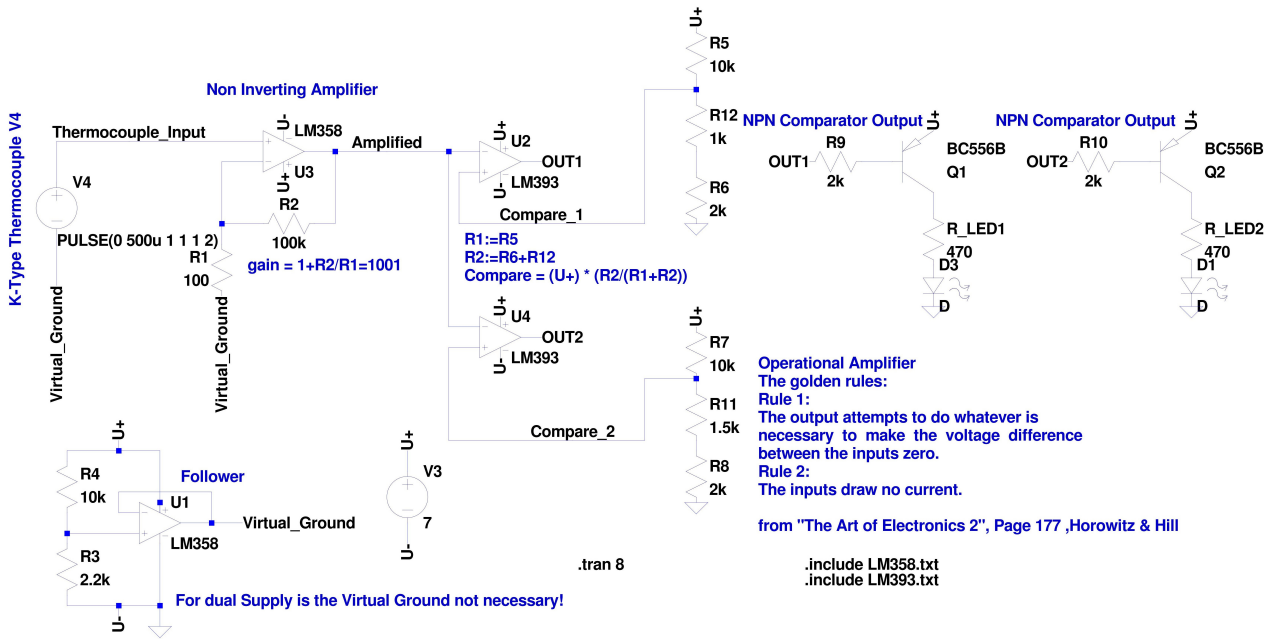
K-Type Thermocouple V4

Non Inverting Amplifier

Thermocouple_Input
U-
LM358
U3
U+
Amplified
V4
PULSE(0 500u 1 1 1 2)
R2
100k
R1
100
gain = 1+R2/R1=1001
Virtual_Ground
Virtual_Ground

U+
U2
OUT1
U-
LM393
Compare_1
R1:=R5
R2:=R6+R12
Compare = (U+) * (R2/(R1+R2))

U4
OUT2
U-
LM393
Compare_2

U+
R5
10k
R12
1k
R6
2k

U+
R7
10k
R11
1.5k
R8
2k

NPN Comparator Output
U+
OUT1
R9
2k
BC556B
Q1
R_LED1
470
D3
D

NPN Comparator Output
U+
OUT2
R10
2k
BC556B
Q2
R_LED2
470
D1
D

Operational Amplifier
The golden rules:
Rule 1:
The output attempts to do whatever is necessary to make the voltage difference between the inputs zero.
Rule 2:
The inputs draw no current.

from "The Art of Electronics 2", Page 177 ,Horowitz & Hill

U+
R4
10k
Follower
U1
Virtual_Ground
LM358
R3
2.2k
U-
For dual Supply is the Virtual Ground not necessary!

U+
V3
7
U-

.tran 8

.include LM358.txt
.include LM393.txt